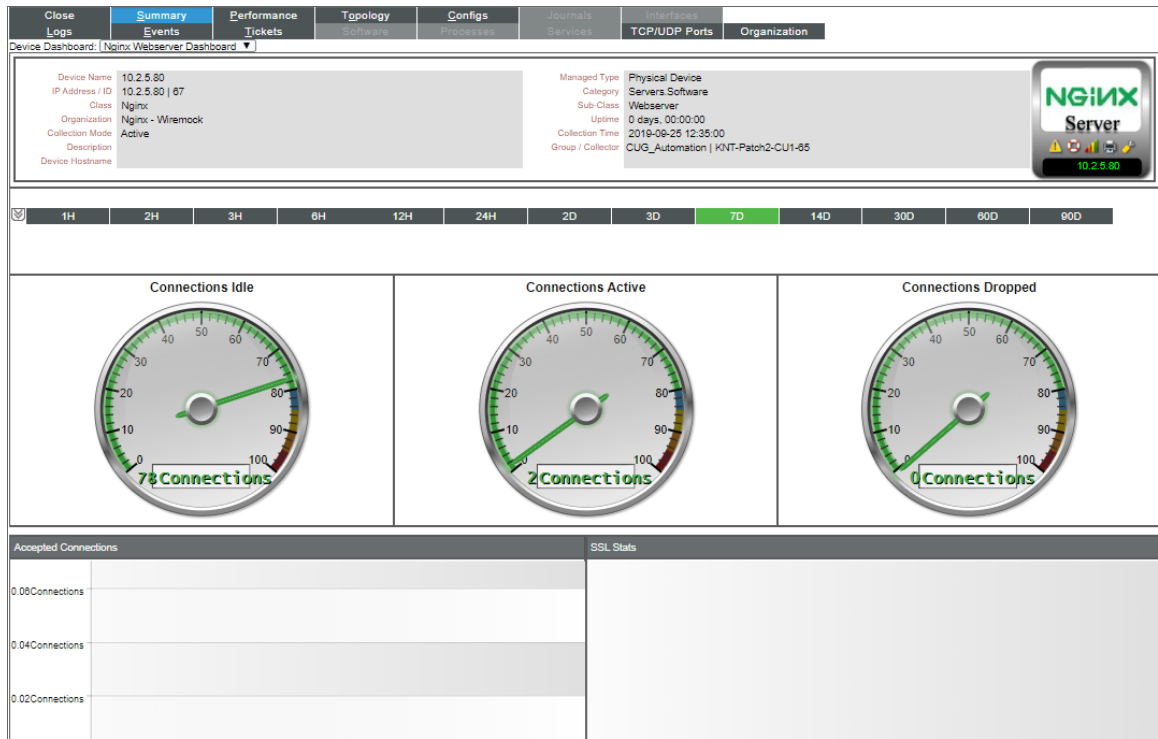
Close | Summary | Performance | Topology | Configs | Journals | Interfaces
Logs | Events | Tickets | Software | Processes | Services | TCP/UDP Ports | Organization

Device Dashboard: Nginx Webserver Dashboard ▼

Device Name 10.2.5.80
IP Address / ID 10.2.5.80 | 67
Class Nginx
Organization Nginx - Wiremock
Collection Mode Active
Description
Device Hostname

Managed Type Physical Device
Category Servers.Software
Sub-Class Webserver
Uptime 0 days, 00:00:00
Collection Time 2019-09-25 12:35:00
Group / Collector CUG_Automation | KNT-Patch2-CU1-65

NGINX
Server
10.2.5.80

1H | 2H | 3H | 6H | 12H | 24H | 2D | 3D | 7D | 14D | 30D | 60D | 90D

Connections Idle
0 10 20 30 40 50 60 70 80 90 100
78Connections

Connections Active
0 10 20 30 40 50 60 70 80 90 100
2Connections

Connections Dropped
0 10 20 30 40 50 60 70 80 90 100
0Connections

Accepted Connections
0.06Connections
0.04Connections
0.02Connections

SSL Stats